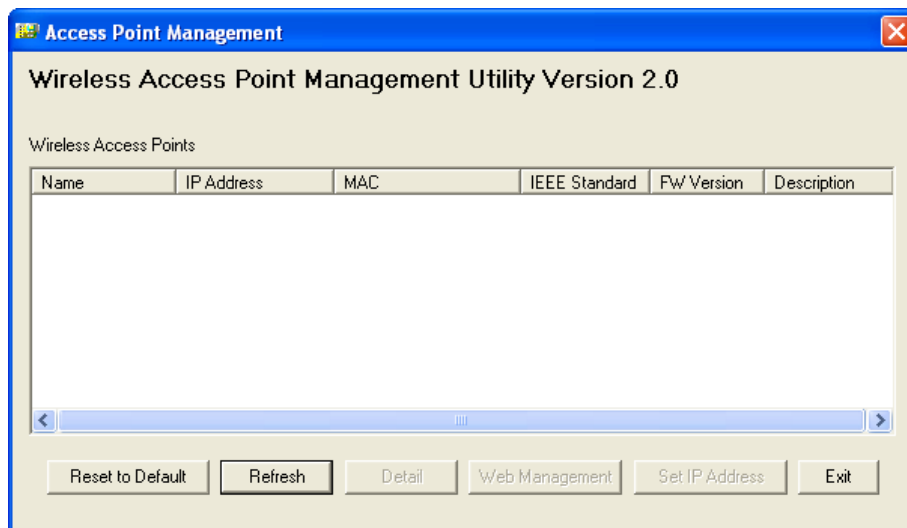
Access Point Management

Wireless Access Point Management Utility Version 2.0

Wireless Access Points

| Name | IP Address | MAC | IEEE Standard | FW Version | Description |
|---|---|---|---|---|---|

Reset to Default
Refresh
Detail
Web Management
Set IP Address
Exit